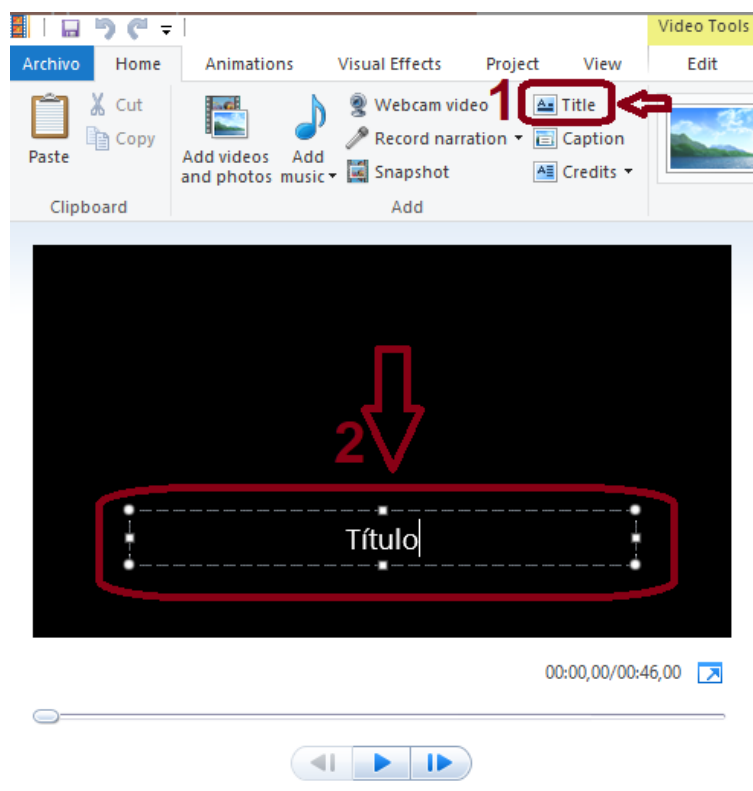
Video Tools

Archivo
Home
Animations
Visual Effects
Project
View
Edit

Paste
Cut
Copy
Clipboard

Add videos and photos
Add music
Webcam video
Record narration
Snapshot
Add

1
Title
Caption
Credits

2

Título

00:00,00/00:46,00